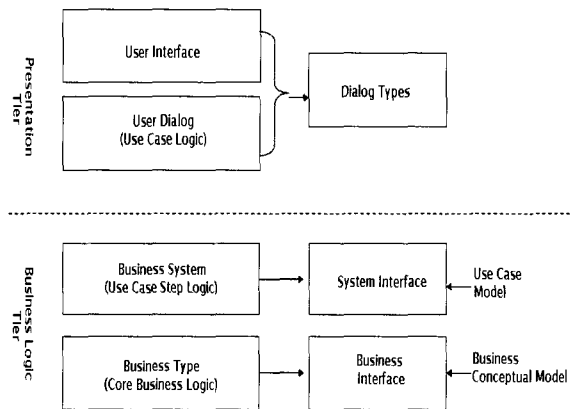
Presentation Tier

User Interface

User Dialog (Use Case Logic)

Dialog Types

Business Logic Tier

Business System (Use Case Step Logic)

System Interface

Use Case Model

Business Type (Core Business Logic)

Business Interface

Business Conceptual Model